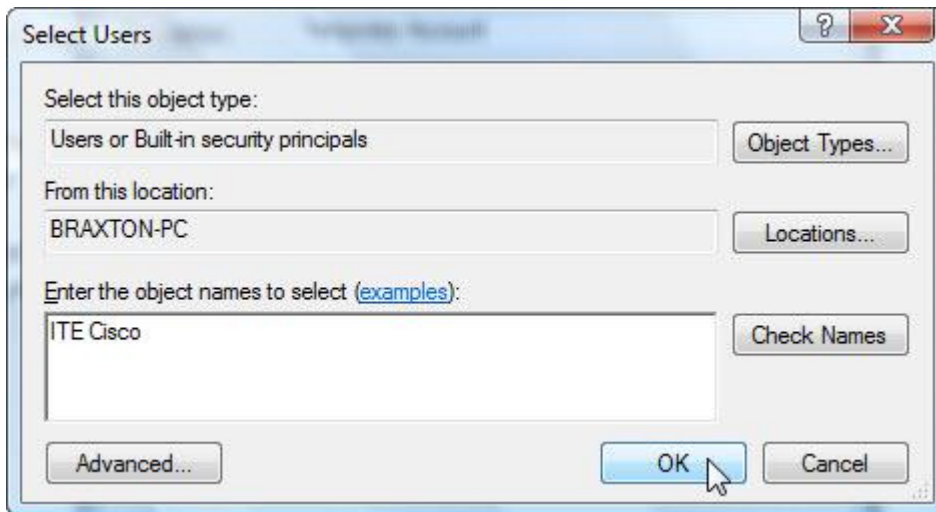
Select Users

?

X

Select this object type:

Users or Built-in security principals

Object Types...

From this location:

BRAXTON-PC

Locations...

Enter the object names to select (examples):

ITE Cisco

Check Names

Advanced...

OK

Cancel